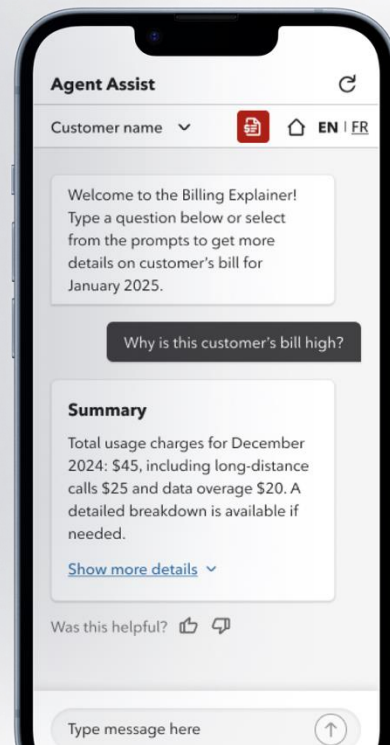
Agent Assist

Customer name

EN | FR

Welcome to the Billing Explainer! Type a question below or select from the prompts to get more details on customer's bill for January 2025.

Why is this customer's bill high?

Summary

Total usage charges for December 2024: $45, including long-distance calls $25 and data overage $20. A detailed breakdown is available if needed.

Show more details

Was this helpful?

Type message here